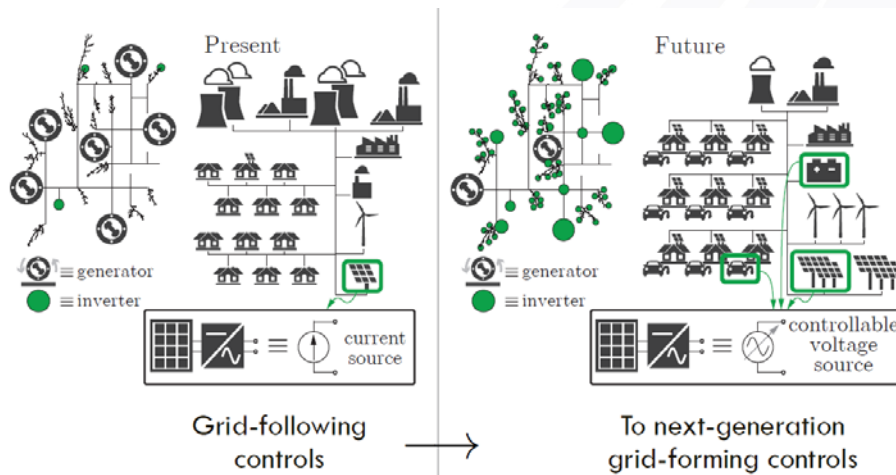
Present

$\equiv$ generator
$\equiv$ inverter

$\equiv$ current source

Grid-following controls

Future

$\equiv$ generator
$\equiv$ inverter

$\equiv$ controllable voltage source

To next-generation grid-forming controls